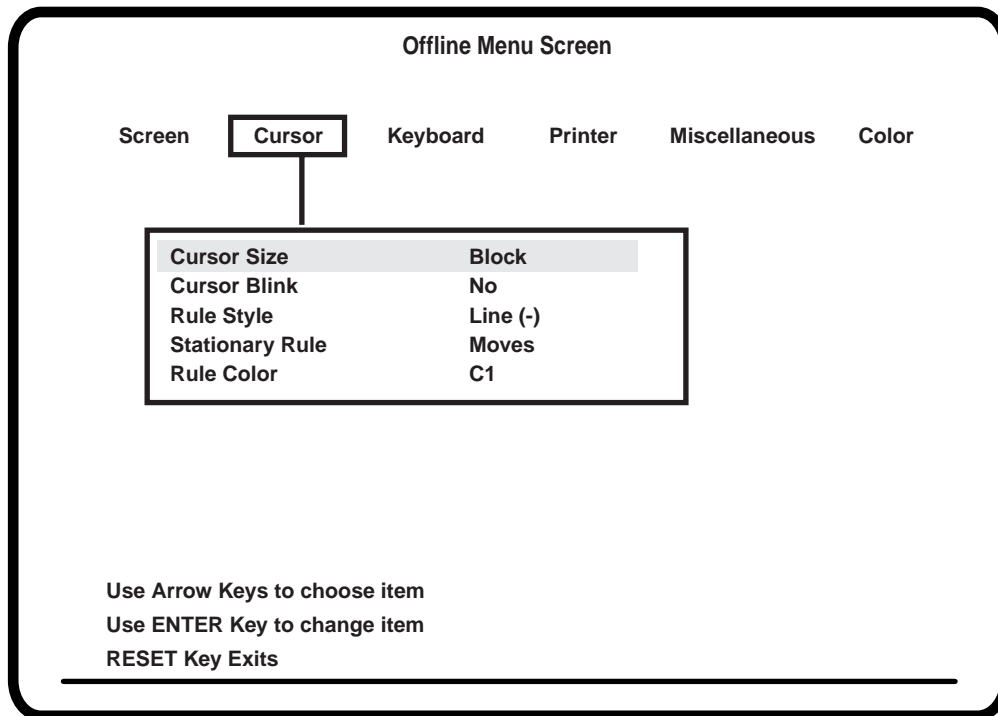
Offline Menu Screen

Screen Cursor Keyboard Printer Miscellaneous Color

| | |
|---|---|
| Cursor Size | Block |
| Cursor Blink | No |
| Rule Style | Line (-) |
| Stationary Rule | Moves |
| Rule Color | C1 |

Use Arrow Keys to choose item
Use ENTER Key to change item
RESET Key Exits